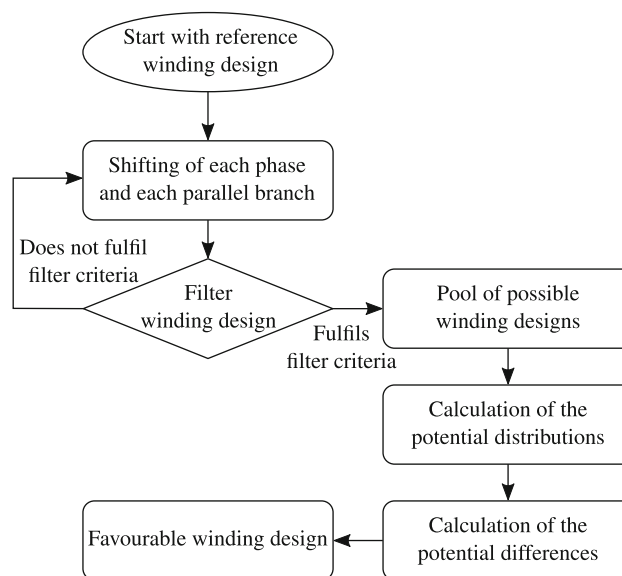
Start with reference winding design

Shifting of each phase and each parallel branch

Does not fulfil filter criteria

Filter winding design

Fulfils filter criteria

Pool of possible winding designs

Calculation of the potential distributions

Calculation of the potential differences

Favourable winding design